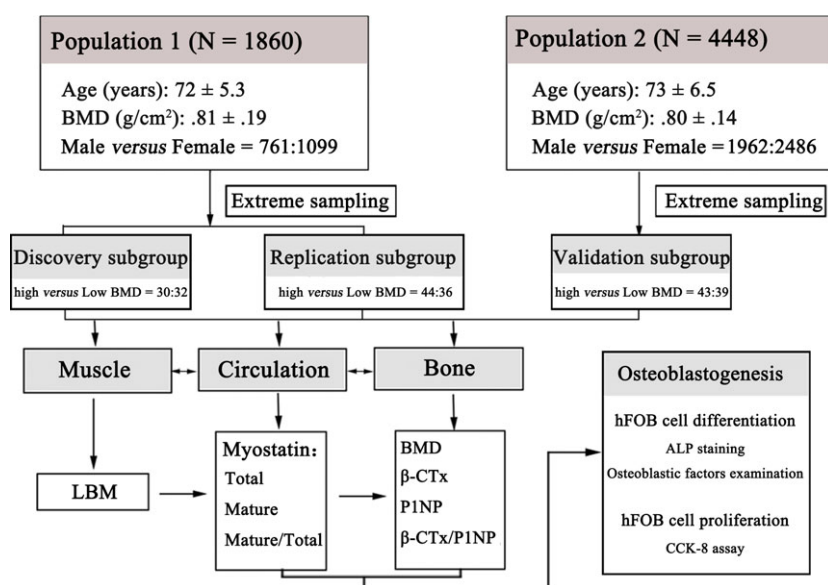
Population 1 (N = 1860)

Age (years): 72 ± 5.3
BMD (g/cm$^2$): .81 ± .19
Male *versus* Female = 761:1099

Population 2 (N = 4448)

Age (years): 73 ± 6.5
BMD (g/cm$^2$): .80 ± .14
Male *versus* Female = 1962:2486

Extreme sampling

Extreme sampling

Discovery subgroup
high *versus* Low BMD = 30:32

Replication subgroup
high *versus* Low BMD = 44:36

Validation subgroup
high *versus* Low BMD = 43:39

Muscle

Circulation

Bone

Osteoblastogenesis

hFOB cell differentiation
ALP staining
Osteoblastic factors examination

hFOB cell proliferation
CCK-8 assay

LBM

Myostatin:
Total
Mature
Mature/Total

BMD
β-CTx
P1NP
β-CTx/P1NP